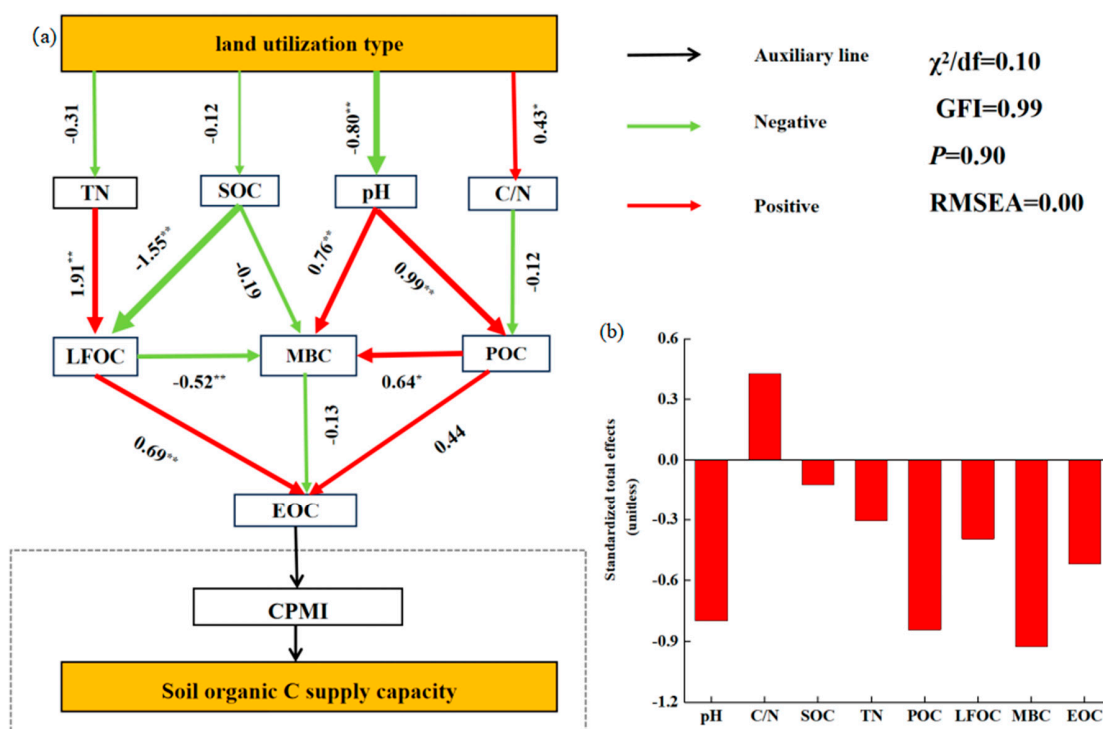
(a)

land utilization type

-0.31

-0.12

$-0.80^{**}$

$0.43^{*}$

TN

SOC

pH

C/N

$1.91^{**}$

$-1.55^{**}$

-0.19

$0.76^{**}$

$0.99^{**}$

-0.12

LFOC

MBC

POC

$-0.52^{**}$

$0.64^{*}$

$0.69^{**}$

-0.13

0.44

EOC

CPMI

Soil organic C supply capacity

Auxiliary line

Negative

Positive

$\chi^2$/df=0.10

GFI=0.99

$P$=0.90

RMSEA=0.00

(b)

Standardized total effects (unitless)

0.6

0.3

0.0

-0.3

-0.6

-0.9

-1.2

pH C/N SOC TN POC LFOC MBC EOC